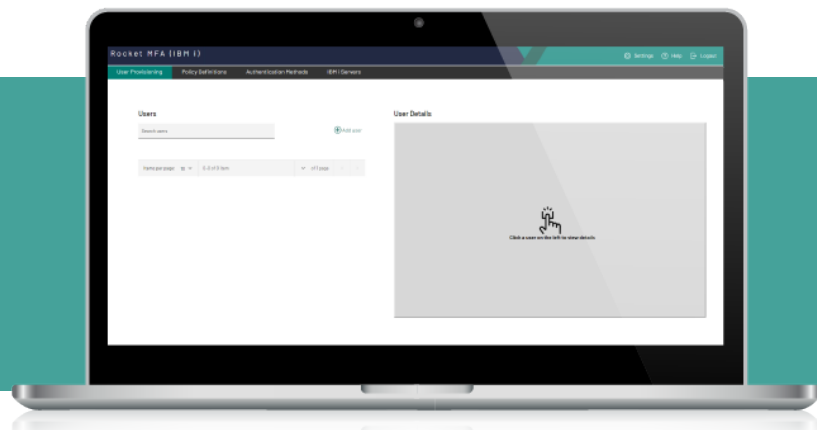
Rocket MFA (IBM i)

Settings Help Logout

User Provisioning
Policy Definitions
Authentication Methods
IBM i Servers

Users

Search users

Add user

Items per page: 10 0–0 of 0 item 1 of 1 page

User Details

Click a user on the left to view details